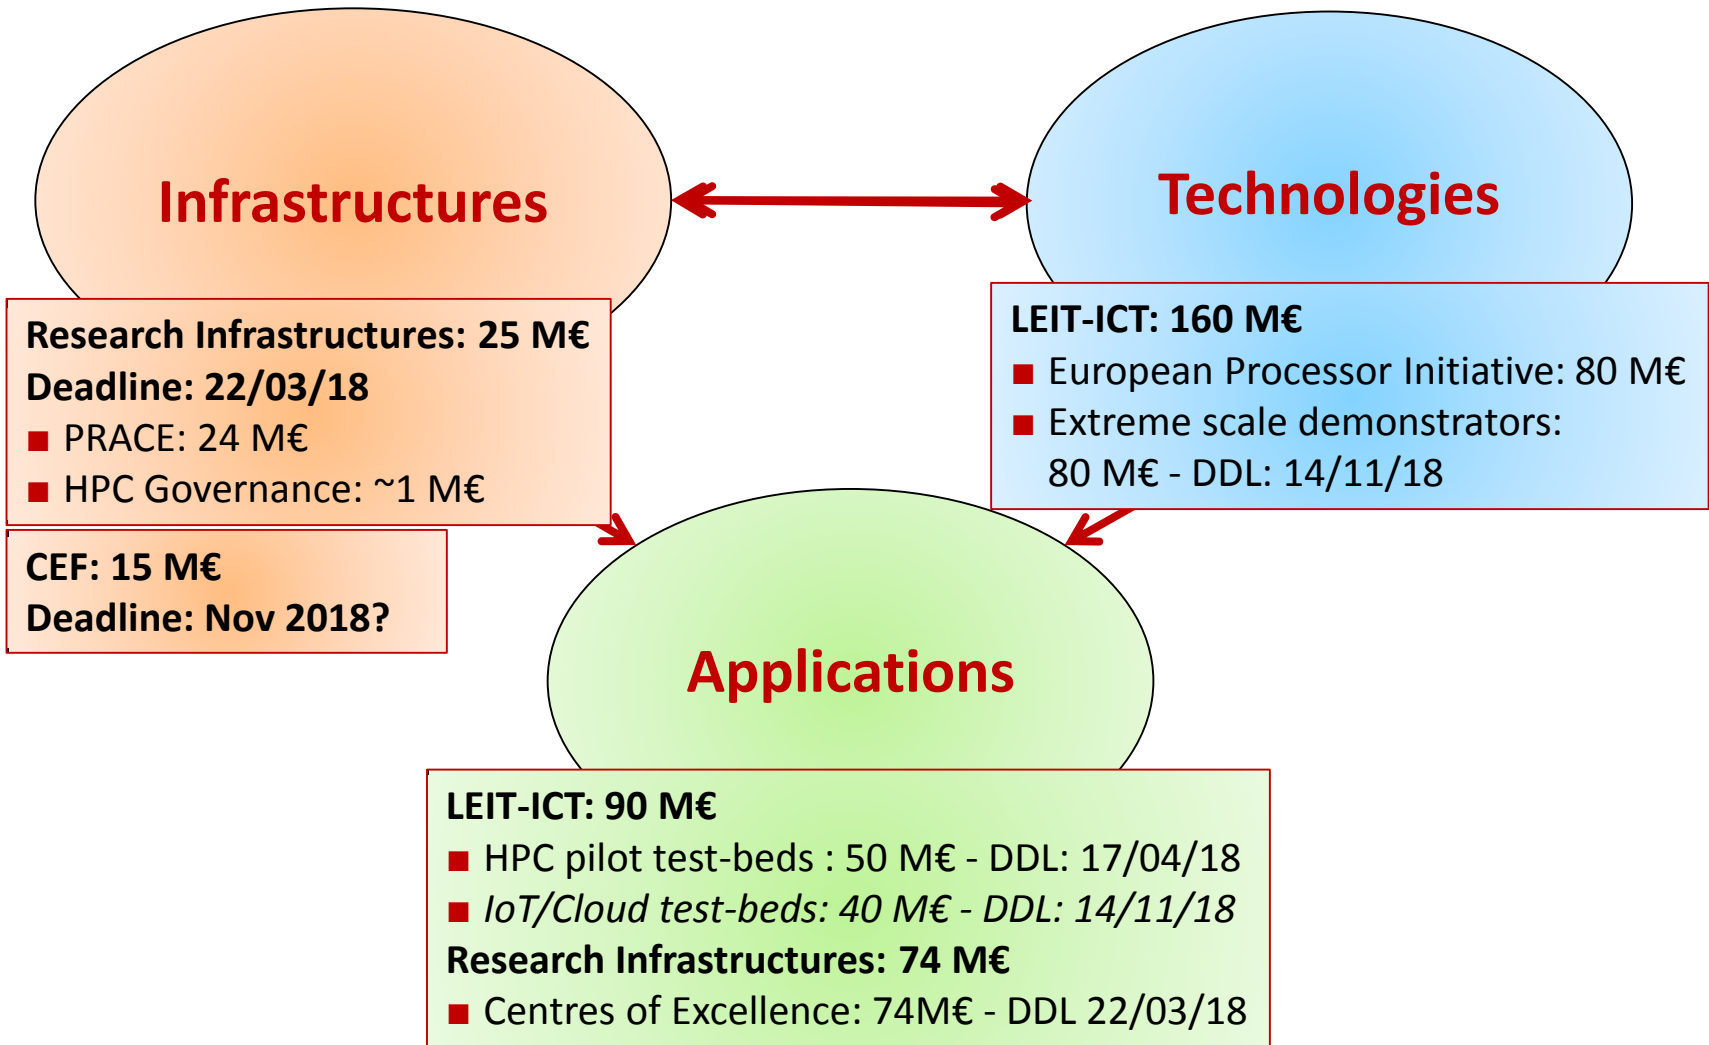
Infrastructures

Technologies

Research Infrastructures: 25 M€
Deadline: 22/03/18
■ PRACE: 24 M€
■ HPC Governance: ~1 M€

LEIT-ICT: 160 M€
■ European Processor Initiative: 80 M€
■ Extreme scale demonstrators: 80 M€ - DDL: 14/11/18

CEF: 15 M€
Deadline: Nov 2018?

Applications

LEIT-ICT: 90 M€
■ HPC pilot test-beds : 50 M€ - DDL: 17/04/18
■ IoT/Cloud test-beds: 40 M€ - DDL: 14/11/18
Research Infrastructures: 74 M€
■ Centres of Excellence: 74M€ - DDL 22/03/18